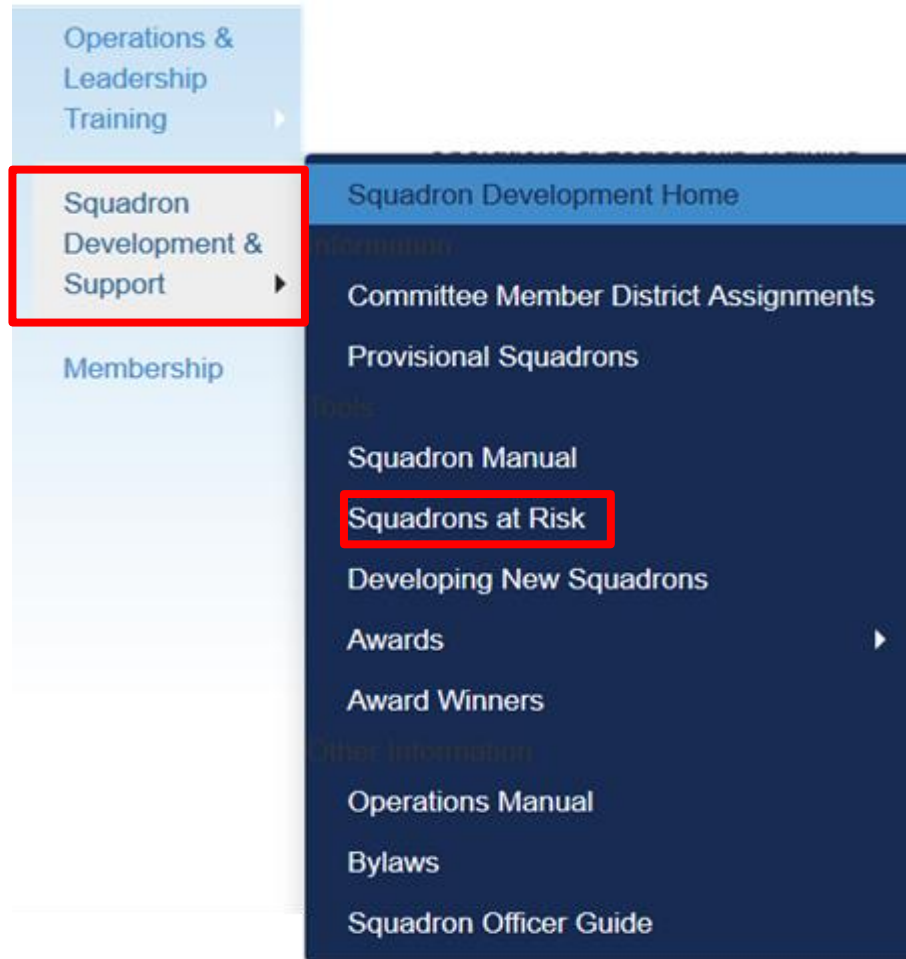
Operations & Leadership Training

Squadron Development & Support

Membership

Squadron Development Home

Information

Committee Member District Assignments

Provisional Squadrons

Tools

Squadron Manual

Squadrons at Risk

Developing New Squadrons

Awards

Award Winners

Other Information

Operations Manual

Bylaws

Squadron Officer Guide